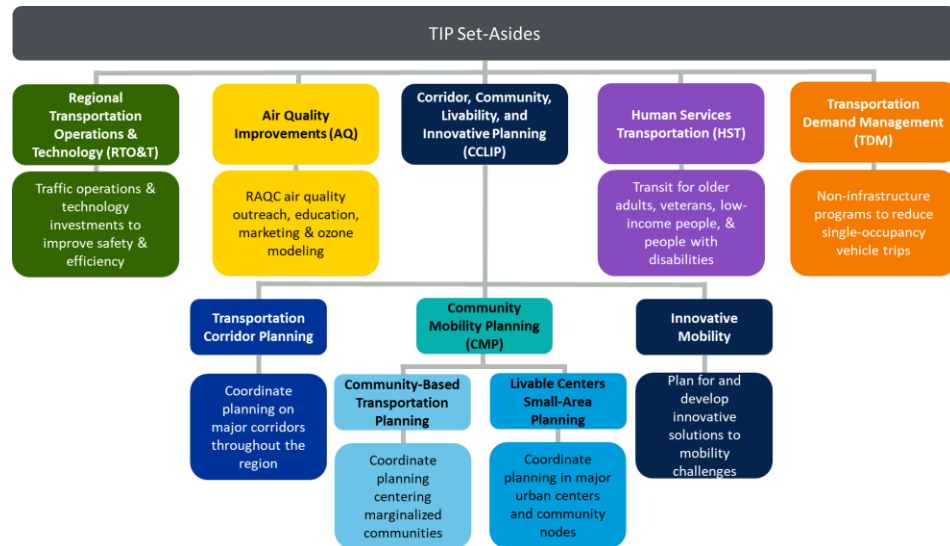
TIP Set-Asides

Regional Transportation Operations & Technology (RTO&T)

Traffic operations & technology investments to improve safety & efficiency

Air Quality Improvements (AQ)

RAQC air quality outreach, education, marketing & ozone modeling

Corridor, Community, Livability, and Innovative Planning (CCLIP)

Human Services Transportation (HST)

Transit for older adults, veterans, low-income people, & people with disabilities

Transportation Demand Management (TDM)

Non-infrastructure programs to reduce single-occupancy vehicle trips

Transportation Corridor Planning

Coordinate planning on major corridors throughout the region

Community Mobility Planning (CMP)

Community-Based Transportation Planning

Coordinate planning centering marginalized communities

Livable Centers Small-Area Planning

Coordinate planning in major urban centers and community nodes

Innovative Mobility

Plan for and develop innovative solutions to mobility challenges